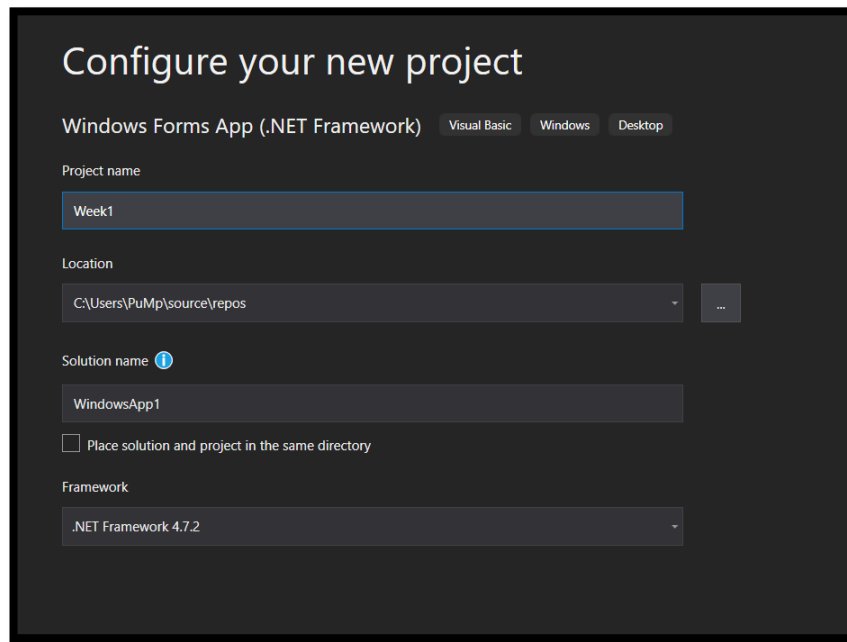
Configure your new project

Windows Forms App (.NET Framework) Visual Basic Windows Desktop

Project name

Week1

Location

C:\Users\PuMp\source\repos

...

Solution name

WindowsApp1

Place solution and project in the same directory

Framework

.NET Framework 4.7.2